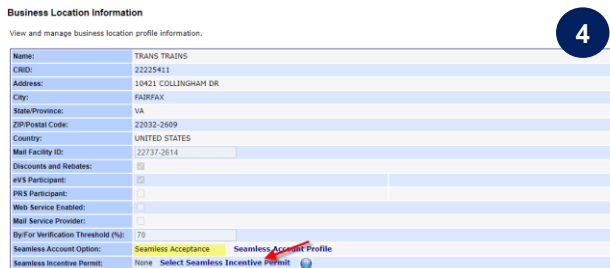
Business Location Information

View and manage business location profile information.

4

| | |
|---|---|
| Name: | TRANS TRAINS |
| CRID: | 22225411 |
| Address: | 10421 COLLINGHAM DR |
| City: | FAIRFAX |
| State/Province: | VA |
| ZIP/Postal Code: | 22032-2609 |
| Country: | UNITED STATES |
| Mail Facility ID: | 22737-2614 |
| Discounts and Rebates: | |
| eVS Participant: | |
| PRS Participant: | |
| Web Service Enabled: | |
| Mail Service Provider: | |
| By/For Verification Threshold (%): | 70 |
| Seamless Account Option: | Seamless Acceptance Seamless Account Profile |
| Seamless Incentive Permit: | None Select Seamless Incentive Permit |